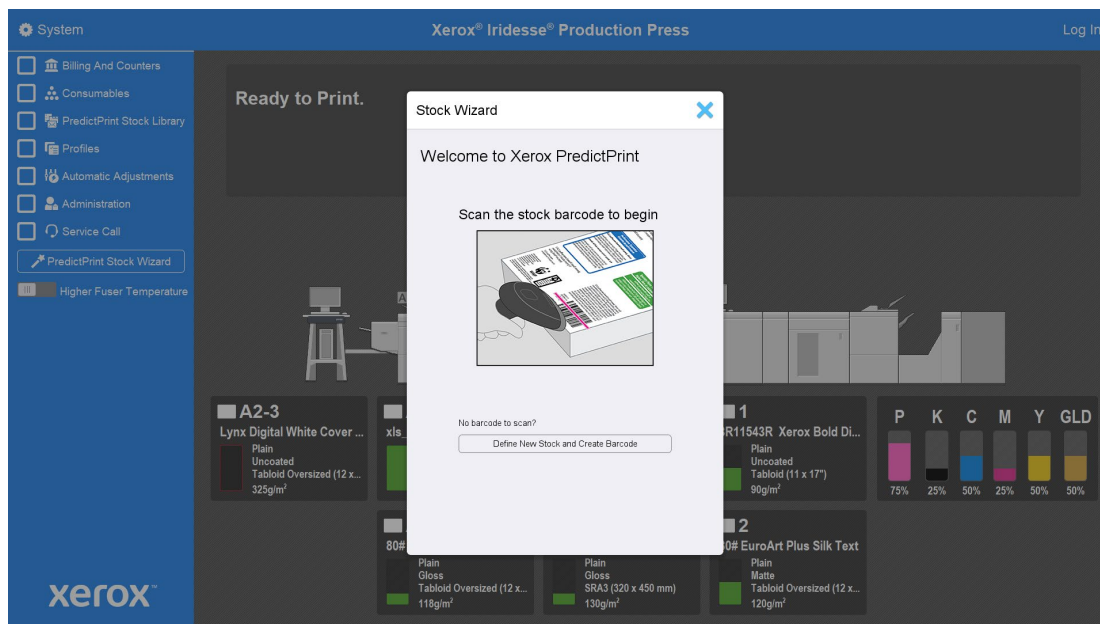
System

Xerox® Iridesse® Production Press

Log In

Billing And Counters

Consumables

PredictPrint Stock Library

Profiles

Automatic Adjustments

Administration

Service Call

PredictPrint Stock Wizard

Higher Fuser Temperature

xerox™

Ready to Print.

Stock Wizard

Welcome to Xerox PredictPrint

Scan the stock barcode to begin

No barcode to scan?

Define New Stock and Create Barcode

A2-3
Lynx Digital White Cover ...
Plain
Uncoated
Tabloid Oversized (12 x...
325g/m²

xls_

1
R11543R Xerox Bold Di...
Plain
Uncoated
Tabloid (11 x 17")
90g/m²

| P | K | C | M | Y | GLD |
|---|---|---|---|---|---|
| 75% | 25% | 50% | 25% | 50% | 50% |

80#
Plain
Gloss
Tabloid Oversized (12 x...
118g/m²

Plain
Gloss
SRA3 (320 x 450 mm)
130g/m²

2
0# EuroArt Plus Silk Text
Plain
Matte
Tabloid Oversized (12 x...
120g/m²